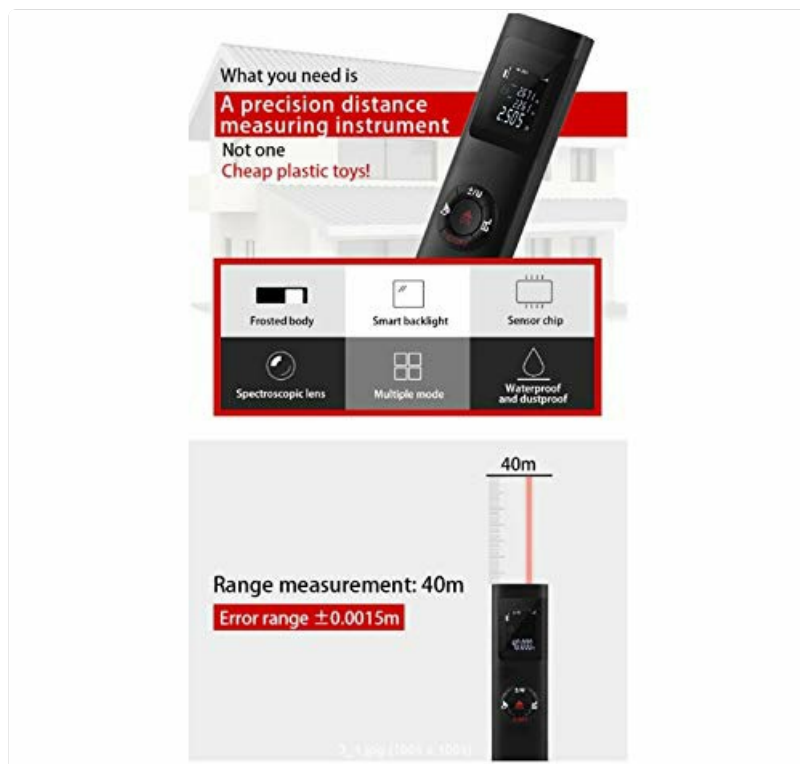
What you need is
A precision distance measuring instrument
Not one
Cheap plastic toys!

2.851
2.851
2.505

Frosted body
Smart backlight
Sensor chip
Spectroscopic lens
Multiple mode
Waterproof and dustproof

40m

Range measurement: 40m
Error range $\pm0.0015$m

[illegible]